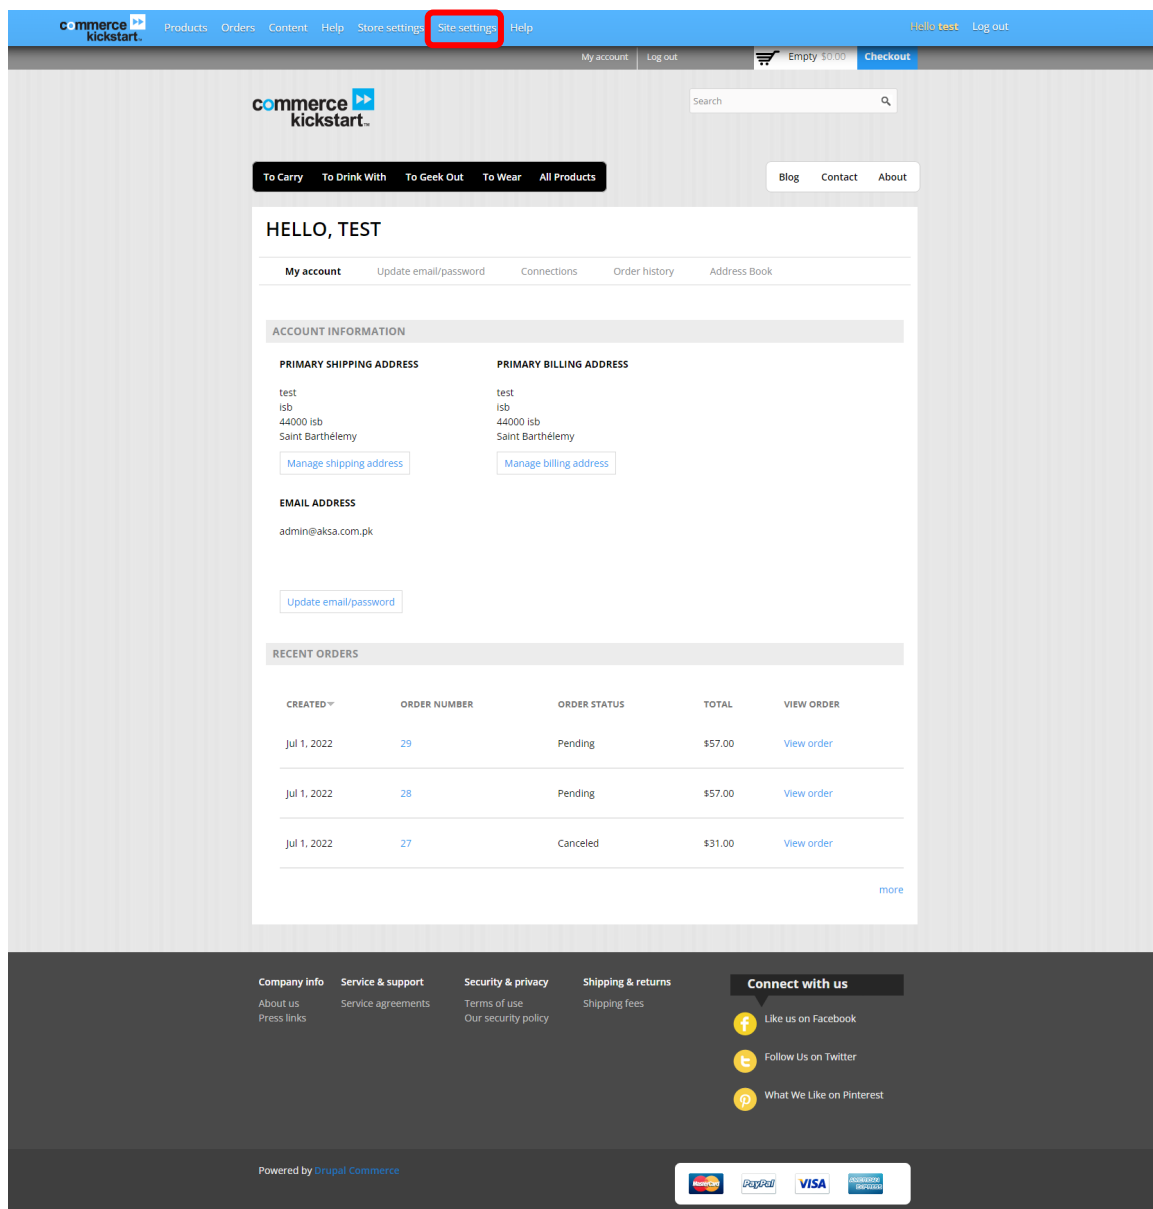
commerce kickstart

Products Orders Content Help Store settings Site settings Help

Hello test Log out

My account Log out Empty $0.00 Checkout

commerce kickstart

Search

To Carry To Drink With To Geek Out To Wear All Products

Blog Contact About

HELLO, TEST

My account Update email/password Connections Order history Address Book

ACCOUNT INFORMATION

PRIMARY SHIPPING ADDRESS

test
isb
44000 isb
Saint Barthélemy

Manage shipping address

PRIMARY BILLING ADDRESS

test
isb
44000 isb
Saint Barthélemy

Manage billing address

EMAIL ADDRESS

admin@aksa.com.pk

Update email/password

RECENT ORDERS

| CREATED | ORDER NUMBER | ORDER STATUS | TOTAL | VIEW ORDER |
|---|---|---|---|---|
| Jul 1, 2022 | 29 | Pending | $57.00 | View order |
| Jul 1, 2022 | 28 | Pending | $57.00 | View order |
| Jul 1, 2022 | 27 | Canceled | $31.00 | View order |

more

Company info
About us
Press links

Service & support
Service agreements

Security & privacy
Terms of use
Our security policy

Shipping & returns
Shipping fees

Connect with us
Like us on Facebook
Follow Us on Twitter
What We Like on Pinterest

Powered by Drupal Commerce

MasterCard PayPal VISA AMERICAN EXPRESS